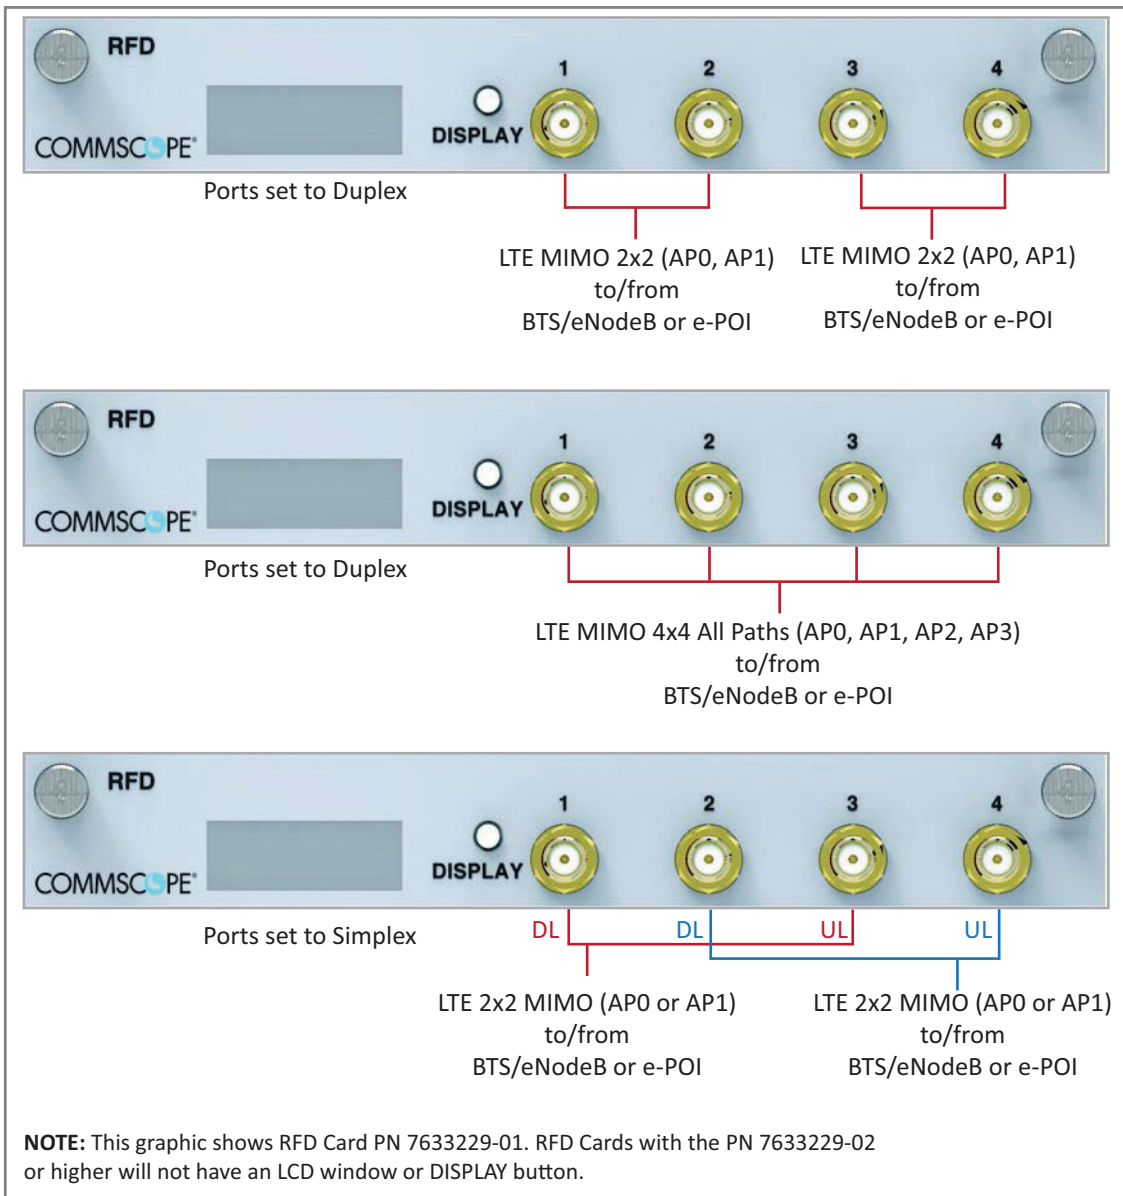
RFD

COMMSCOPE

DISPLAY

1 2 3 4

Ports set to Duplex

LTE MIMO 2x2 (AP0, AP1) to/from BTS/eNodeB or e-POI

LTE MIMO 2x2 (AP0, AP1) to/from BTS/eNodeB or e-POI

RFD

COMMSCOPE

DISPLAY

1 2 3 4

Ports set to Duplex

LTE MIMO 4x4 All Paths (AP0, AP1, AP2, AP3) to/from BTS/eNodeB or e-POI

RFD

COMMSCOPE

DISPLAY

1 2 3 4

Ports set to Simplex

DL DL UL UL

LTE 2x2 MIMO (AP0 or AP1) to/from BTS/eNodeB or e-POI

LTE 2x2 MIMO (AP0 or AP1) to/from BTS/eNodeB or e-POI

**NOTE:** This graphic shows RFD Card PN 7633229-01. RFD Cards with the PN 7633229-02 or higher will not have an LCD window or DISPLAY button.